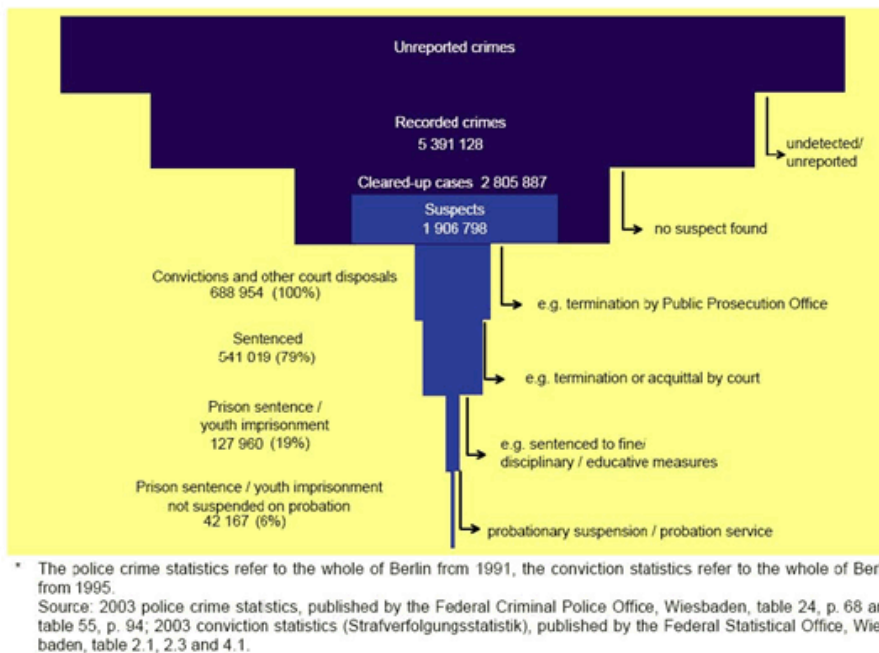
Unreported crimes

Recorded crimes
5 391 128

undetected/
unreported

Cleared-up cases 2 805 887

Suspects
1 906 798

no suspect found

Convictions and other court disposals
688 954 (100%)

e.g. termination by Public Prosecution Office

Sentenced
541 019 (79%)

e.g. termination or acquittal by court

Prison sentence /
youth imprisonment
127 960 (19%)

e.g. sentenced to fine/
disciplinary / educative measures

Prison sentence / youth imprisonment
not suspended on probation
42 167 (6%)

probationary suspension / probation service

* The police crime statistics refer to the whole of Berlin from 1991, the conviction statistics refer to the whole of Ber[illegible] from 1995.
Source: 2003 police crime statistics, published by the Federal Criminal Police Office, Wiesbaden, table 24, p. 68 a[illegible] table 55, p. 94; 2003 conviction statistics (Strafverfolgungsstatistik), published by the Federal Statistical Office, Wie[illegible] baden, table 2.1, 2.3 and 4.1.